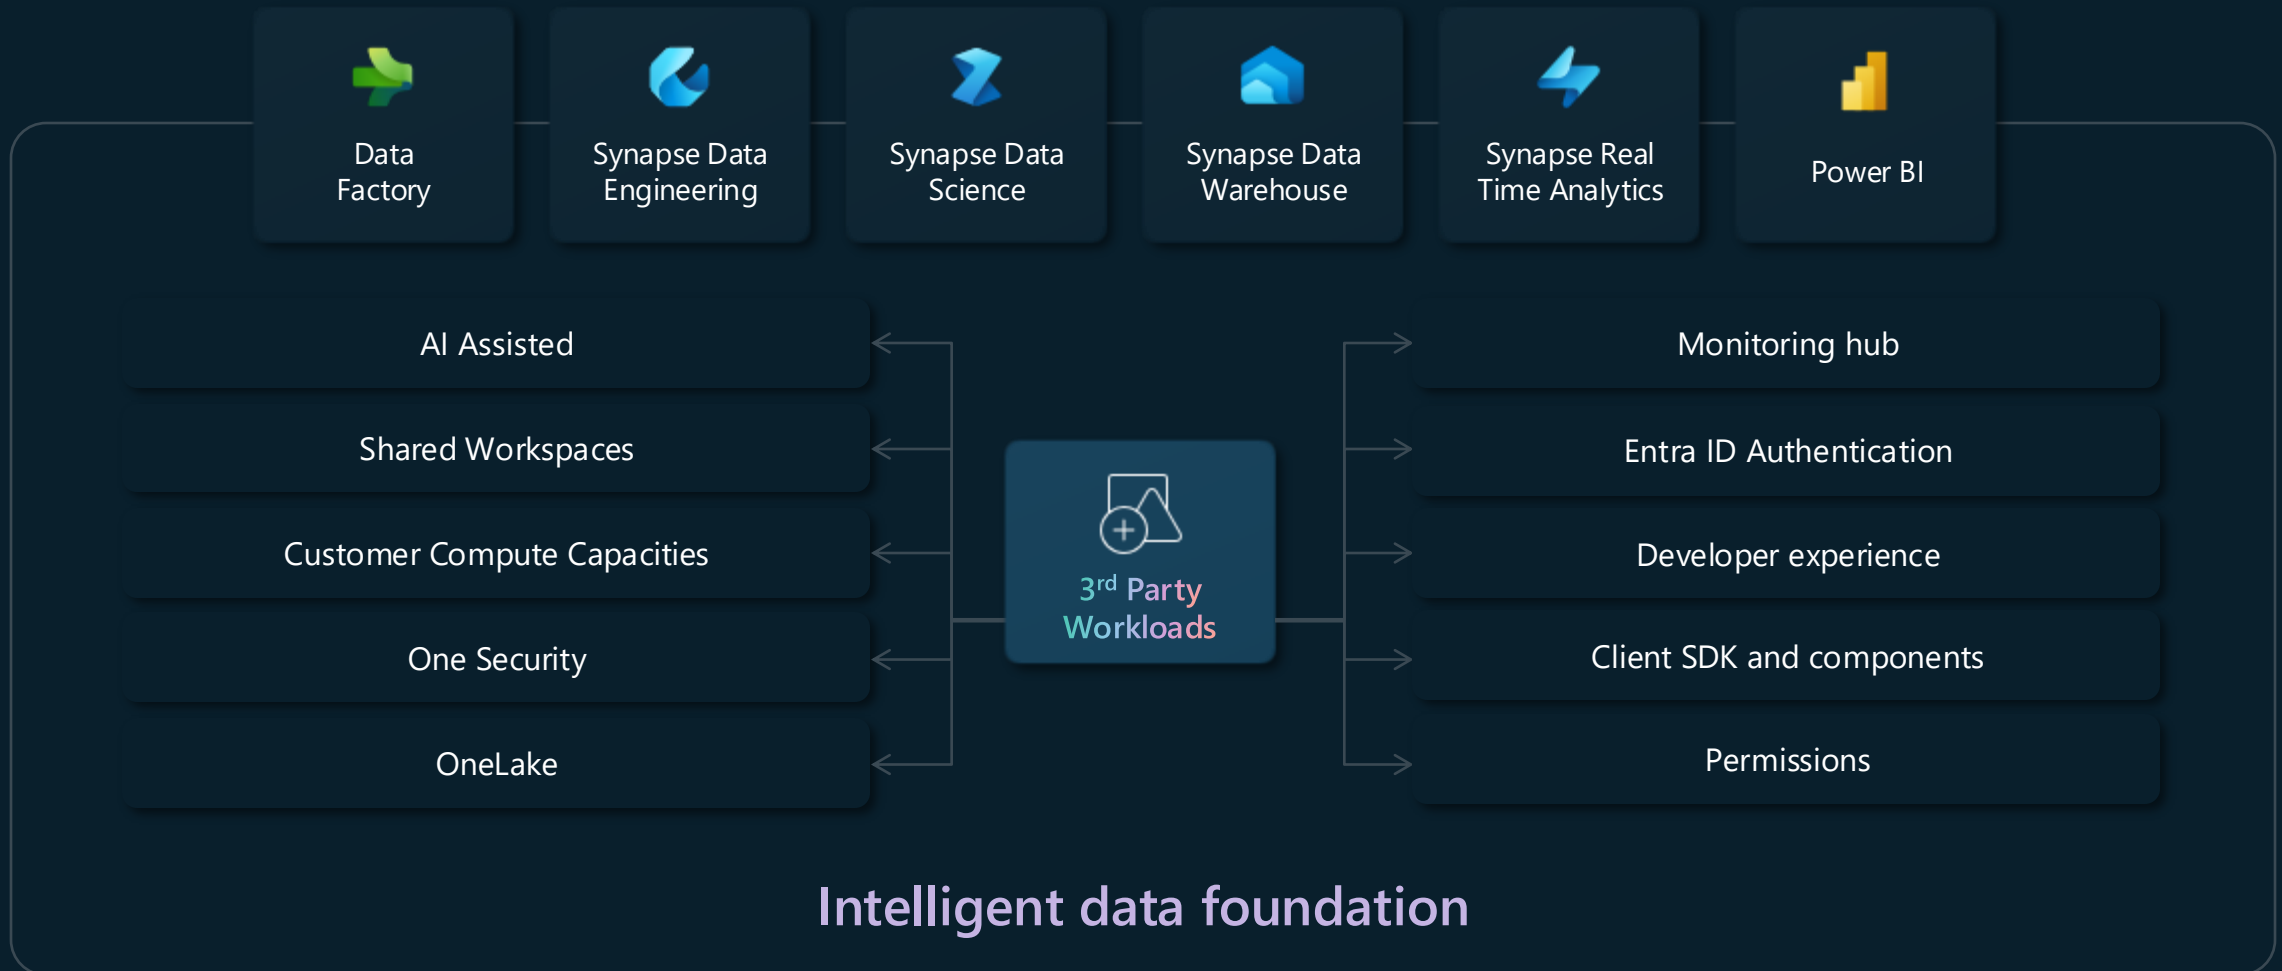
Data Factory

Synapse Data Engineering

Synapse Data Science

Synapse Data Warehouse

Synapse Real Time Analytics

Power BI

AI Assisted

Shared Workspaces

Customer Compute Capacities

One Security

OneLake

3$^{rd}$ Party Workloads

Monitoring hub

Entra ID Authentication

Developer experience

Client SDK and components

Permissions

Intelligent data foundation